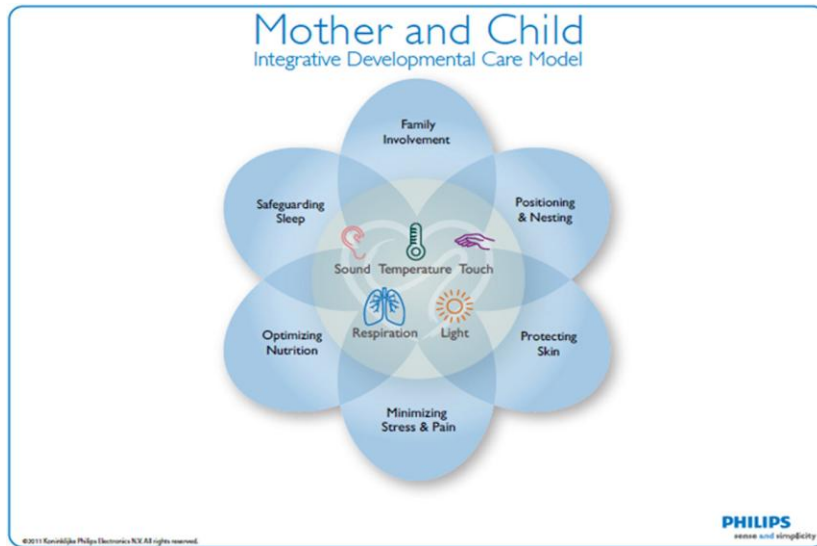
Mother and Child
Integrative Developmental Care Model

Family Involvement

Safeguarding Sleep

Positioning & Nesting

Sound Temperature Touch

Respiration Light

Optimizing Nutrition

Protecting Skin

Minimizing Stress & Pain

©2011 Koninklijke Philips Electronics N.V. All rights reserved.

PHILIPS
sense and simplicity